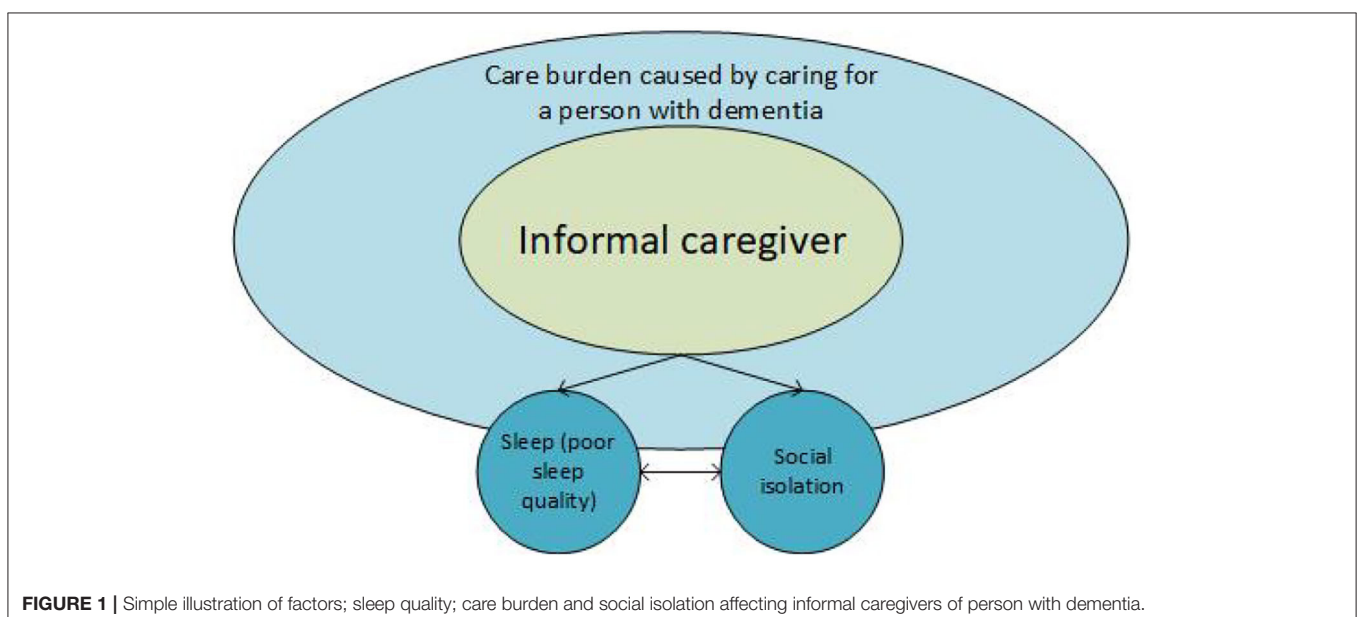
Care burden caused by caring for a person with dementia

Informal caregiver

Sleep (poor sleep quality)

Social isolation

FIGURE 1 | Simple illustration of factors; sleep quality; care burden and social isolation affecting informal caregivers of person with dementia.